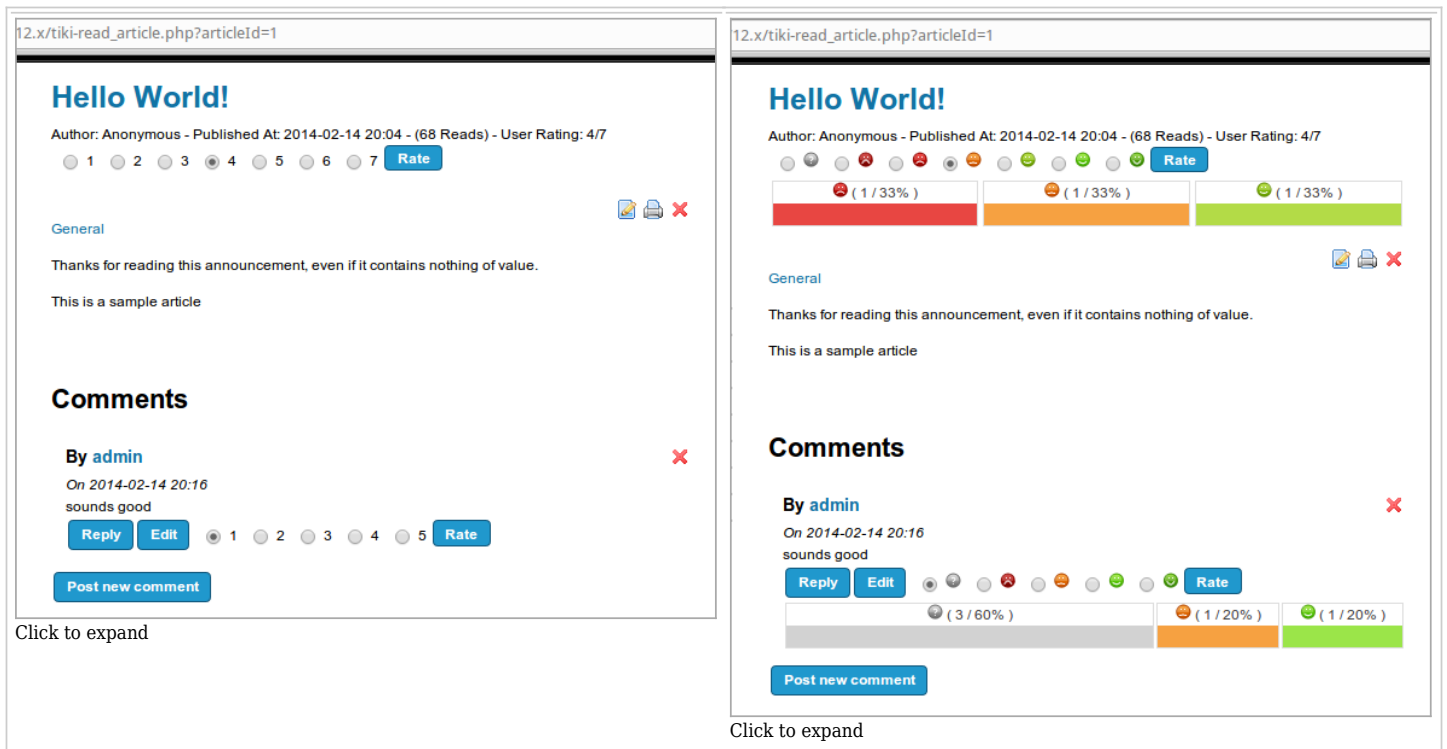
12.x/tiki-read_article.php?articleId=1

Hello World!

Author: Anonymous - Published At: 2014-02-14 20:04 - (68 Reads) - User Rating: 4/7

1 2 3 4 5 6 7 Rate

General

Thanks for reading this announcement, even if it contains nothing of value.

This is a sample article

Comments

By admin

On 2014-02-14 20:16

sounds good

Reply Edit 1 2 3 4 5 Rate

Post new comment

Click to expand

12.x/tiki-read_article.php?articleId=1

Hello World!

Author: Anonymous - Published At: 2014-02-14 20:04 - (68 Reads) - User Rating: 4/7

Rate

| ( 1 / 33% ) | ( 1 / 33% ) | ( 1 / 33% ) |
|---|---|---|

General

Thanks for reading this announcement, even if it contains nothing of value.

This is a sample article

Comments

By admin

On 2014-02-14 20:16

sounds good

Reply Edit Rate

| ( 3 / 60% ) | ( 1 / 20% ) | ( 1 / 20% ) |
|---|---|---|

Post new comment

Click to expand